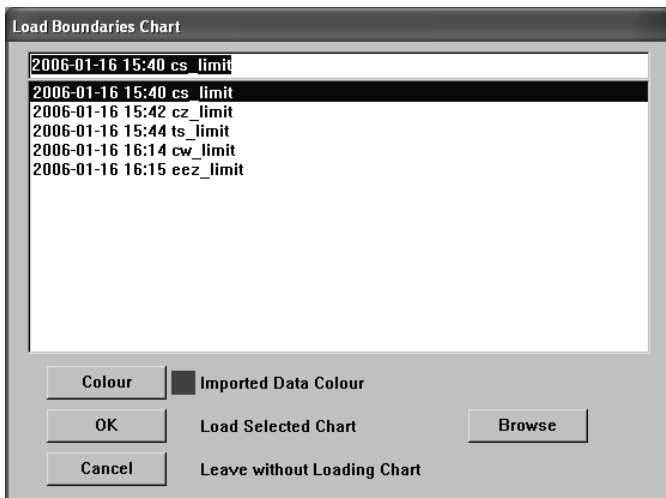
Load Boundaries Chart

2006-01-16 15:40 cs_limit

2006-01-16 15:40 cs_limit
2006-01-16 15:42 cz_limit
2006-01-16 15:44 ts_limit
2006-01-16 16:14 cw_limit
2006-01-16 16:15 eez_limit

Colour
Imported Data Colour
OK
Load Selected Chart
Browse
Cancel
Leave without Loading Chart